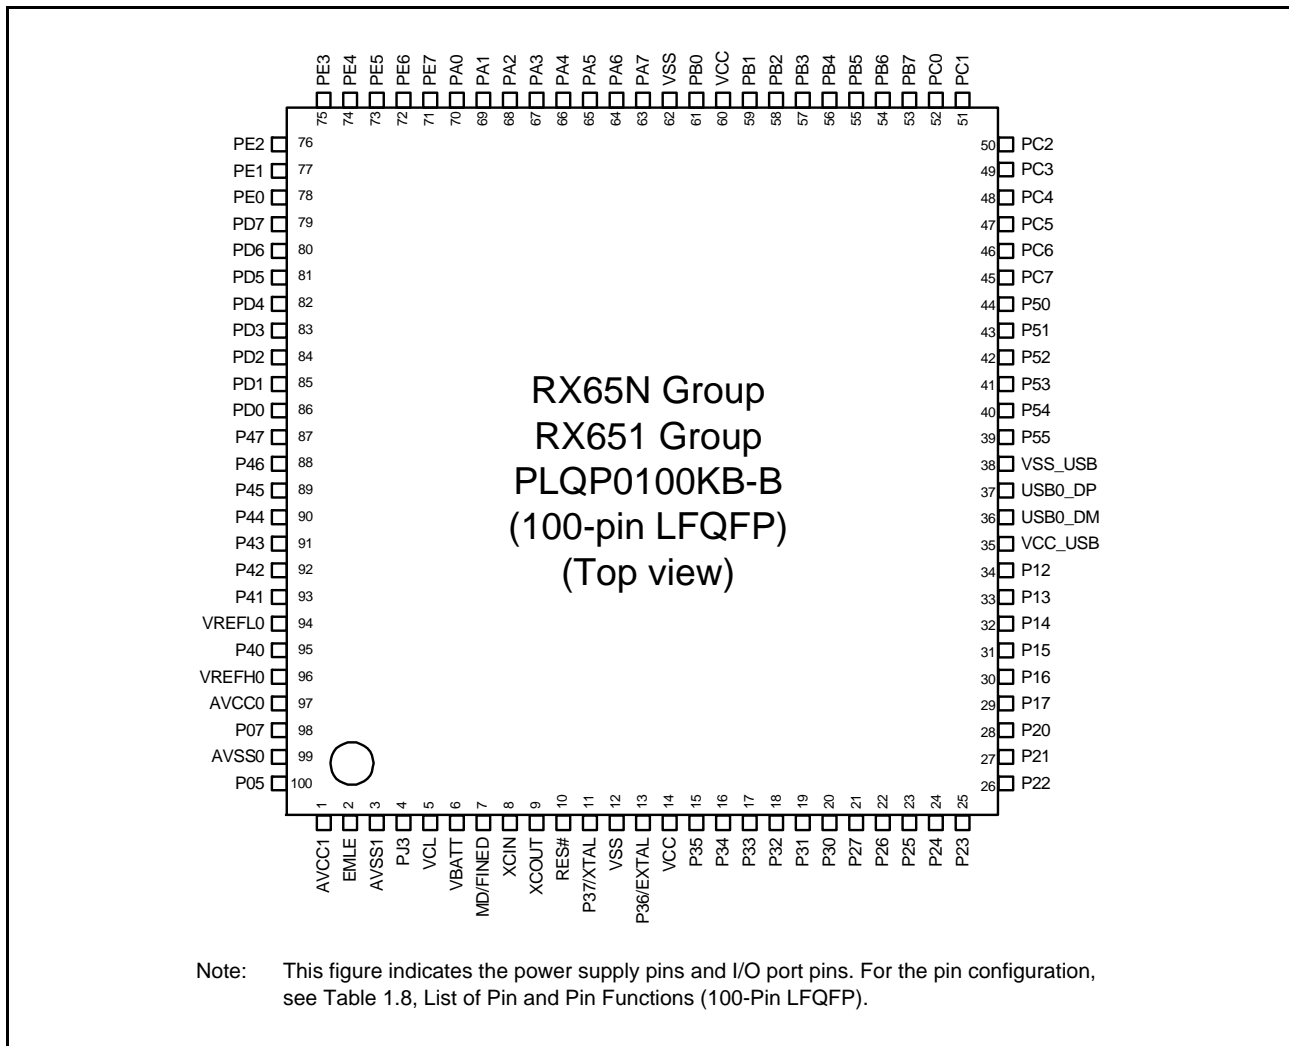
PE3 PE4 PE5 PE6 PE7 PA0 PA1 PA2 PA3 PA4 PA5 PA6 PA7 VSS PB0 VCC PB1 PB2 PB3 PB4 PB5 PB6 PB7 PC0 PC1

75 74 73 72 71 70 69 68 67 66 65 64 63 62 61 60 59 58 57 56 55 54 53 52 51

PE2 76
PE1 77
PE0 78
PD7 79
PD6 80
PD5 81
PD4 82
PD3 83
PD2 84
PD1 85
PD0 86
P47 87
P46 88
P45 89
P44 90
P43 91
P42 92
P41 93
VREFL0 94
P40 95
VREFH0 96
AVCC0 97
P07 98
AVSS0 99
P05 100

RX65N Group
RX651 Group
PLQP0100KB-B
(100-pin LFQFP)
(Top view)

50 PC2
49 PC3
48 PC4
47 PC5
46 PC6
45 PC7
44 P50
43 P51
42 P52
41 P53
40 P54
39 P55
38 VSS_USB
37 USB0_DP
36 USB0_DM
35 VCC_USB
34 P12
33 P13
32 P14
31 P15
30 P16
29 P17
28 P20
27 P21
26 P22

1 2 3 4 5 6 7 8 9 10 11 12 13 14 15 16 17 18 19 20 21 22 23 24 25

AVCC1 EMLE AVSS1 PJ3 VCL VBATT MD/FINED XCIN XCOUT RES# P37/XTAL VSS P36/EXTAL VCC P35 P34 P33 P32 P31 P30 P27 P26 P25 P24 P23

Note: This figure indicates the power supply pins and I/O port pins. For the pin configuration, see Table 1.8, List of Pin and Pin Functions (100-Pin LFQFP).